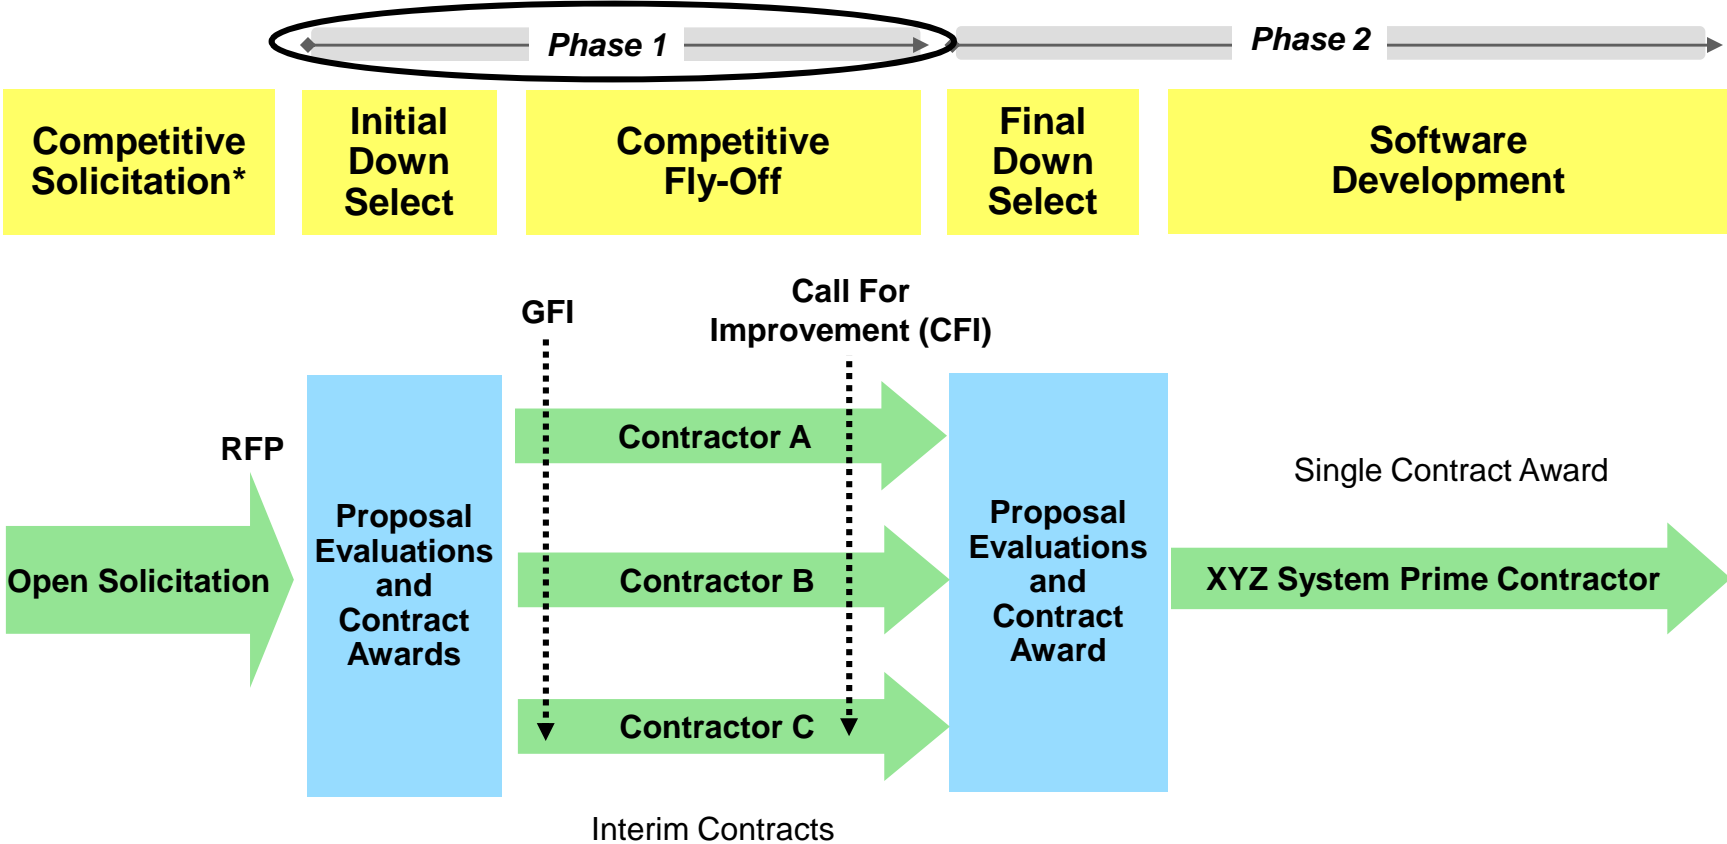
Phase 1

Phase 2

Competitive Solicitation*

Initial Down Select

Competitive Fly-Off

Final Down Select

Software Development

GFI

Call For Improvement (CFI)

RFP

Open Solicitation

Proposal Evaluations and Contract Awards

Contractor A

Contractor B

Contractor C

Proposal Evaluations and Contract Award

Single Contract Award

XYZ System Prime Contractor

Interim Contracts